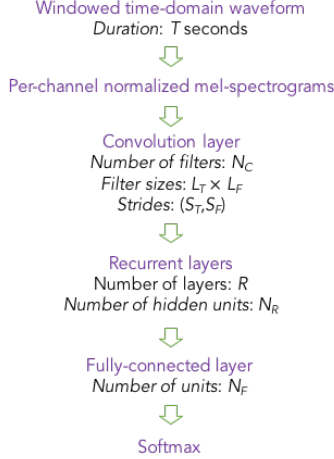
Windowed time-domain waveform
Duration: $T$ seconds

Per-channel normalized mel-spectrograms

Convolution layer
Number of filters: $N_C$
Filter sizes: $L_T \times L_F$
Strides: $(S_T, S_F)$

Recurrent layers
Number of layers: $R$
Number of hidden units: $N_R$

Fully-connected layer
Number of units: $N_F$

Softmax